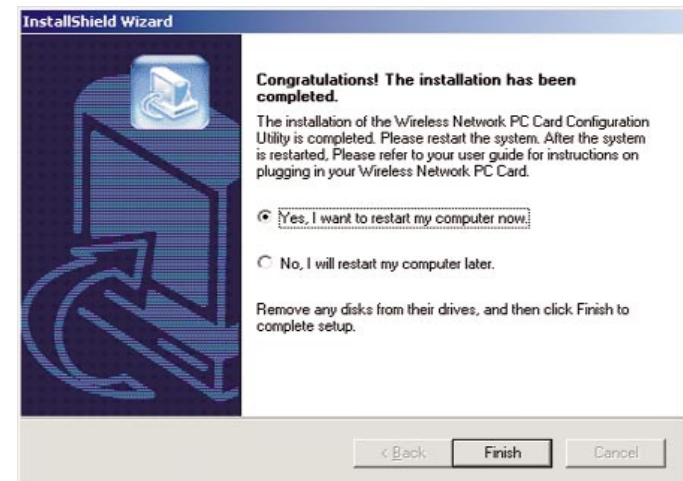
InstallShield Wizard

Congratulations! The installation has been completed.

The installation of the Wireless Network PC Card Configuration Utility is completed. Please restart the system. After the system is restarted, Please refer to your user guide for instructions on plugging in your Wireless Network PC Card.

Yes, I want to restart my computer now.

No, I will restart my computer later.

Remove any disks from their drives, and then click Finish to complete setup.

< Back Finish Cancel